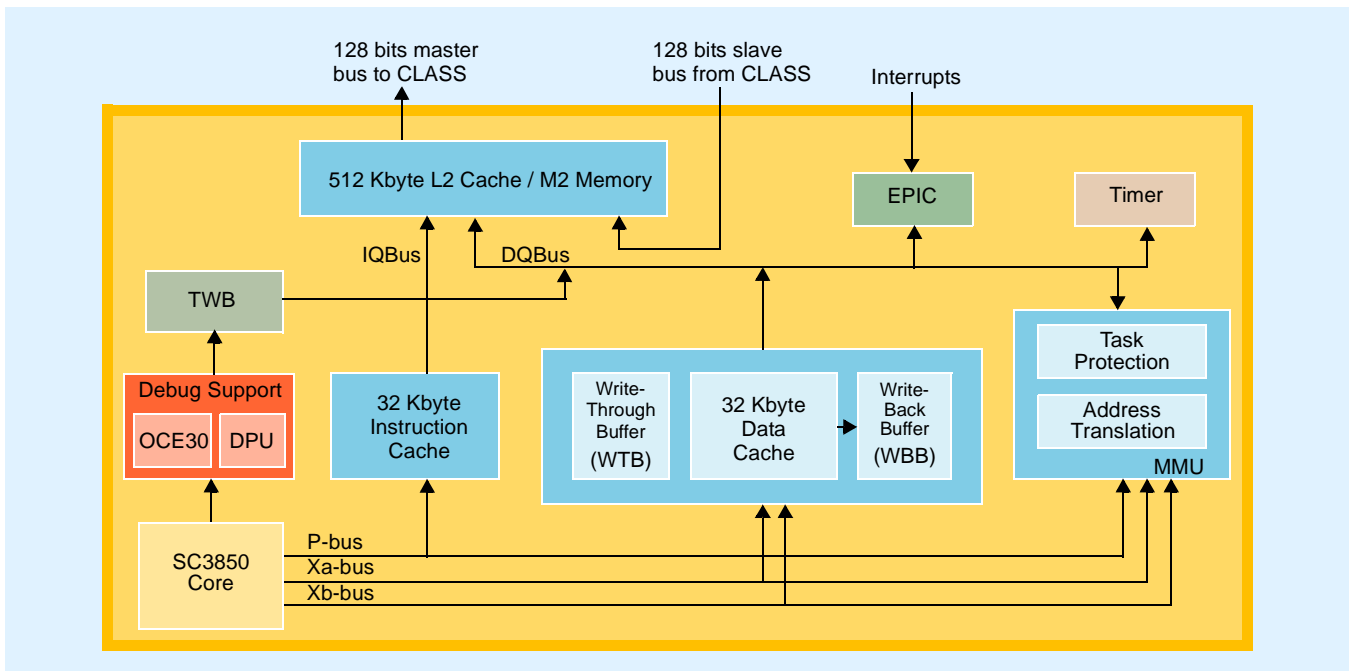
128 bits master bus to CLASS

128 bits slave bus from CLASS

Interrupts

512 Kbyte L2 Cache / M2 Memory

EPIC

Timer

IQBus

DQBus

TWB

Task Protection

Address Translation

MMU

Debug Support

OCE30

DPU

32 Kbyte Instruction Cache

Write-Through Buffer (WTB)

32 Kbyte Data Cache

Write-Back Buffer (WBB)

SC3850 Core

P-bus

Xa-bus

Xb-bus